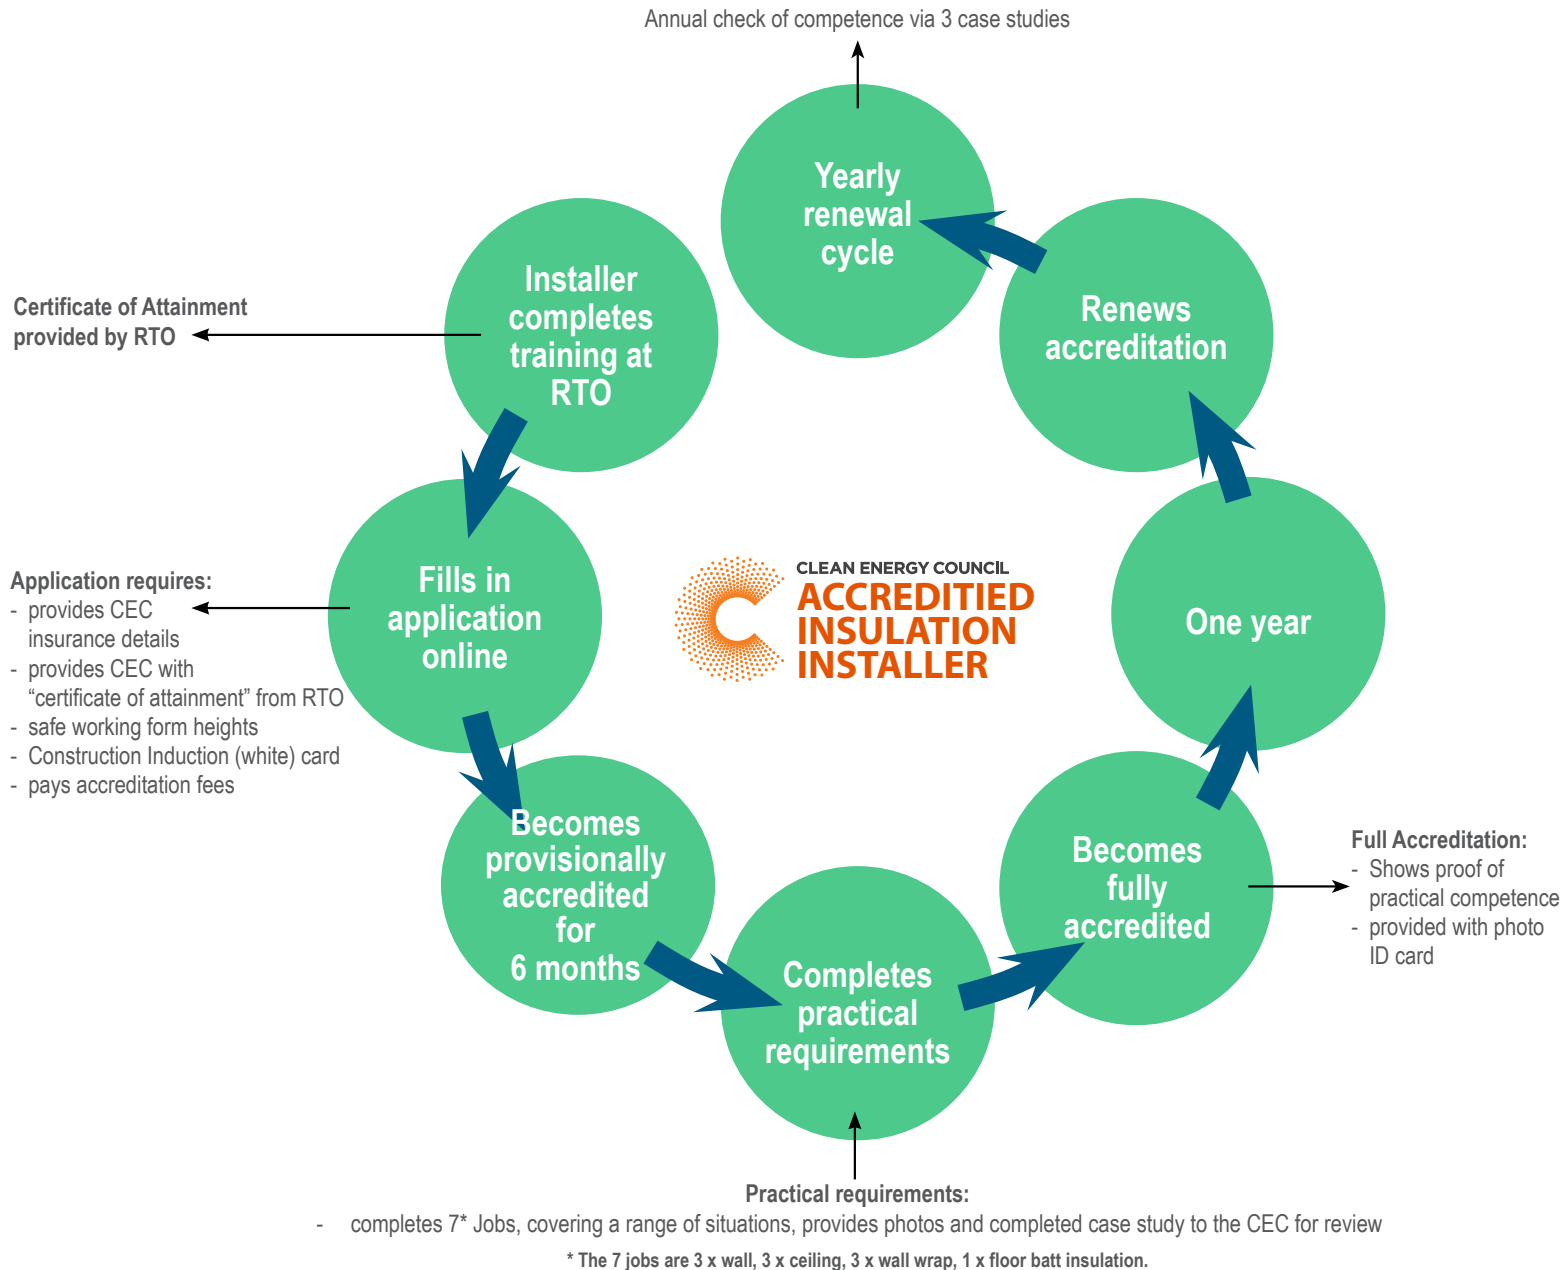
Annual check of competence via 3 case studies

Yearly renewal cycle

Installer completes training at RTO

Certificate of Attainment provided by RTO

Renews accreditation

CLEAN ENERGY COUNCIL
ACCREDITIED INSULATION INSTALLER

Fills in application online

Application requires:
- provides CEC insurance details
- provides CEC with "certificate of attainment" from RTO
- safe working form heights
- Construction Induction (white) card
- pays accreditation fees

One year

Becomes provisionally accredited for 6 months

Becomes fully accredited

Full Accreditation:
- Shows proof of practical competence
- provided with photo ID card

Completes practical requirements

Practical requirements:
- completes 7* Jobs, covering a range of situations, provides photos and completed case study to the CEC for review

* The 7 jobs are 3 x wall, 3 x ceiling, 3 x wall wrap, 1 x floor batt insulation.